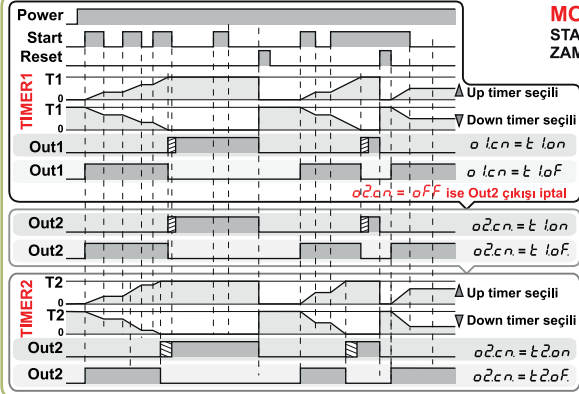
Power
Start
Reset
MC
STA
ZAM
TIMER1
T1
0
T1
0
Up timer seçili
Down timer seçili
Out1
o 1.c.n = t 1.on
Out1
o 1.c.n = t 1.oF
o2.c.n. = oFF ise Out2 çıkışı iptal
Out2
o2.c.n. = t 1.on
Out2
o2.c.n. = t 1.oF.
TIMER2
T2
0
T2
0
Up timer seçili
Down timer seçili
Out2
o2.c.n. = t2.on
Out2
o2.c.n. = t2.oF.